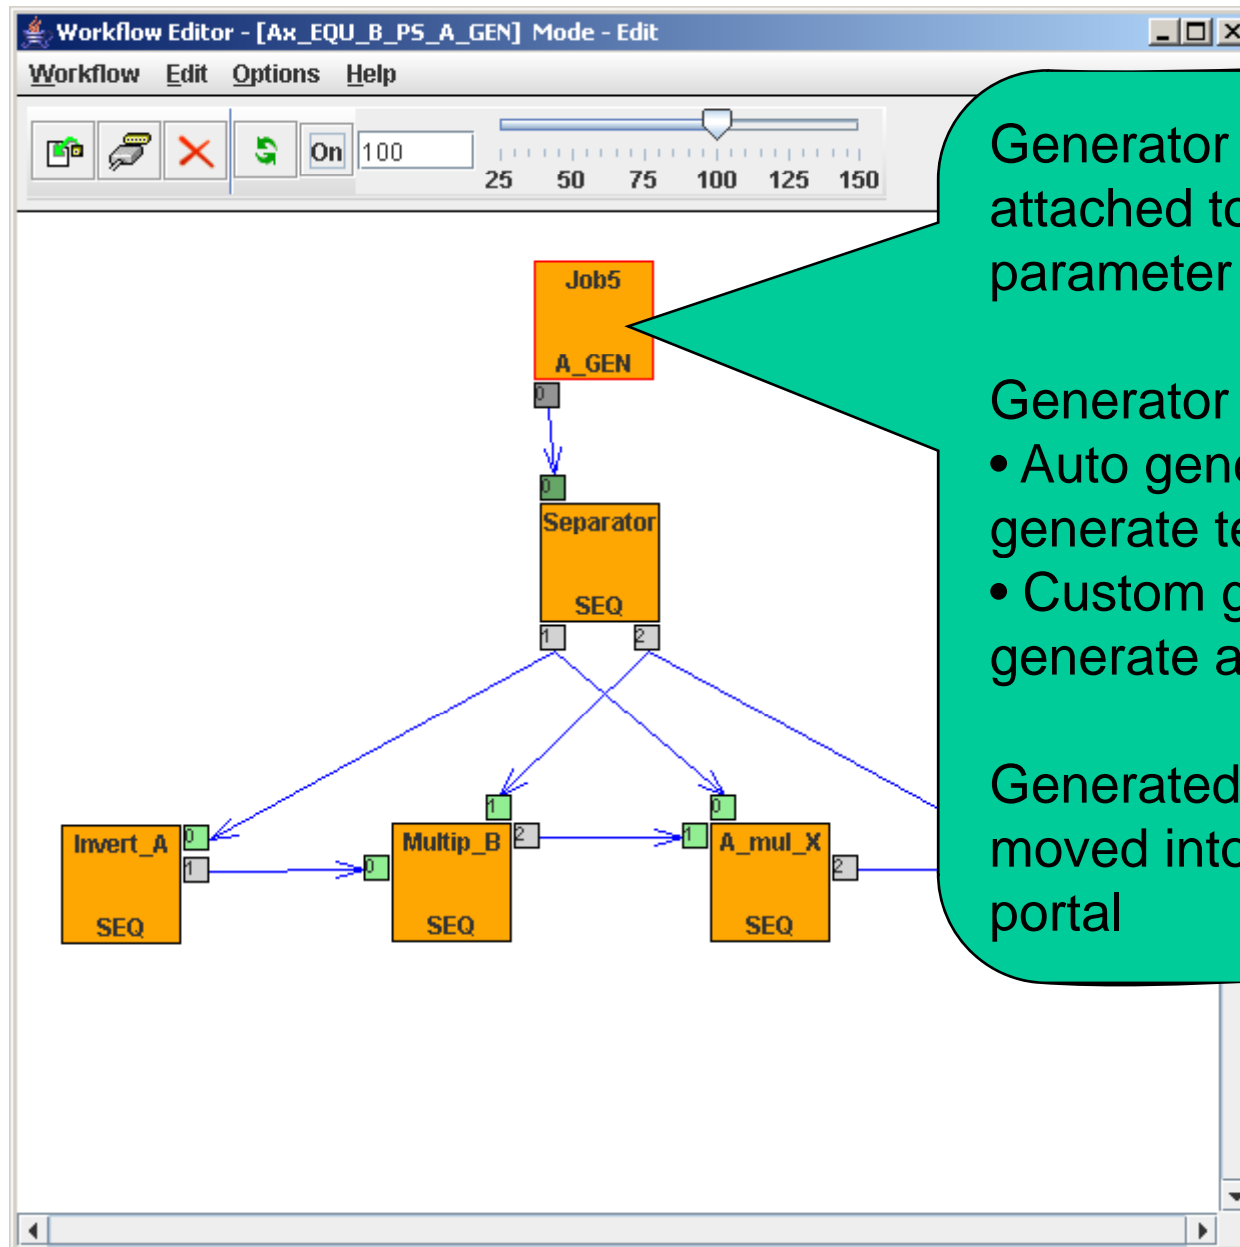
Workflow Editor - [Ax_EQU_B_PS_A_GEN] Mode - Edit

Workflow Edit Options Help

On 100

25 50 75 100 125 150

Job5
A_GEN
0

0
Separator
SEQ
1 2

Invert_A
SEQ
0
1

0
Multip_B
SEQ
1
2

0
1
A_mul_X
SEQ
2

Generator
attached to
parameter

Generator
• Auto gene
generate te
• Custom g
generate a

Generated
moved into
portal